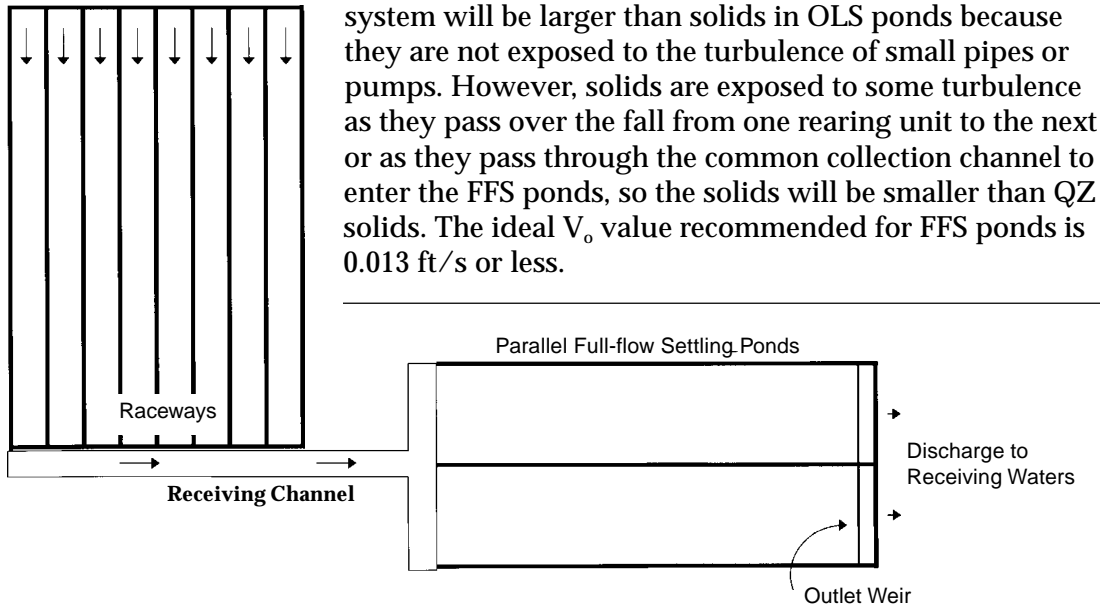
system will be larger than solids in OLS ponds because they are not exposed to the turbulence of small pipes or pumps. However, solids are exposed to some turbulence as they pass over the fall from one rearing unit to the next or as they pass through the common collection channel to enter the FFS ponds, so the solids will be smaller than QZ solids. The ideal $V_o$ value recommended for FFS ponds is 0.013 ft/s or less.

Parallel Full-flow Settling Ponds

Raceways

Discharge to Receiving Waters

Receiving Channel

Outlet Weir